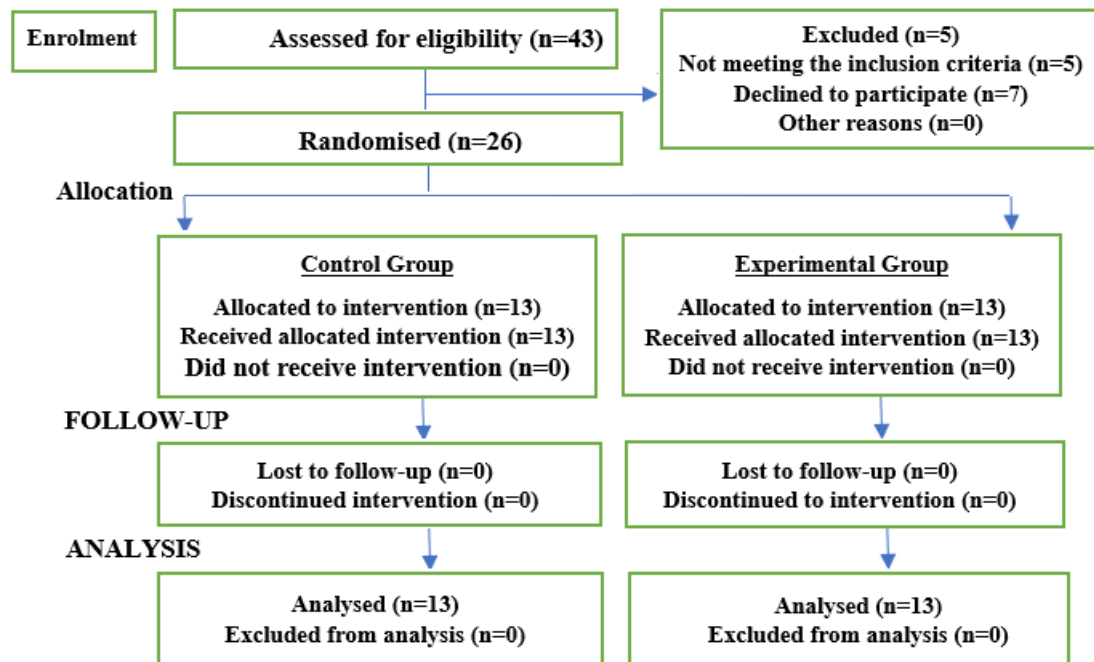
Enrolment

Assessed for eligibility (n=43)

Excluded (n=5)
Not meeting the inclusion criteria (n=5)
Declined to participate (n=7)
Other reasons (n=0)

Randomised (n=26)

Allocation

Control Group

Allocated to intervention (n=13)
Received allocated intervention (n=13)
Did not receive intervention (n=0)

Experimental Group

Allocated to intervention (n=13)
Received allocated intervention (n=13)
Did not receive intervention (n=0)

FOLLOW-UP

Lost to follow-up (n=0)
Discontinued intervention (n=0)

Lost to follow-up (n=0)
Discontinued to intervention (n=0)

ANALYSIS

Analysed (n=13)
Excluded from analysis (n=0)

Analysed (n=13)
Excluded from analysis (n=0)